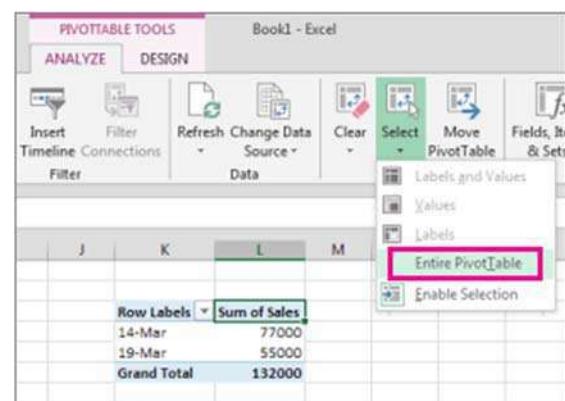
PIVOTTABLE TOOLS

Book1 - Excel

ANALYZE

DESIGN

Insert Timeline

Filter Connections

Filter

Refresh

Change Data Source

Data

Clear

Select

Move PivotTable

Fields, It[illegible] & Sets

Labels and Values

Values

Labels

Entire PivotTable

Enable Selection

J

K

L

M

| Row Labels | Sum of Sales |
|---|---|
| 14-Mar | 77000 |
| 19-Mar | 55000 |
| Grand Total | 132000 |